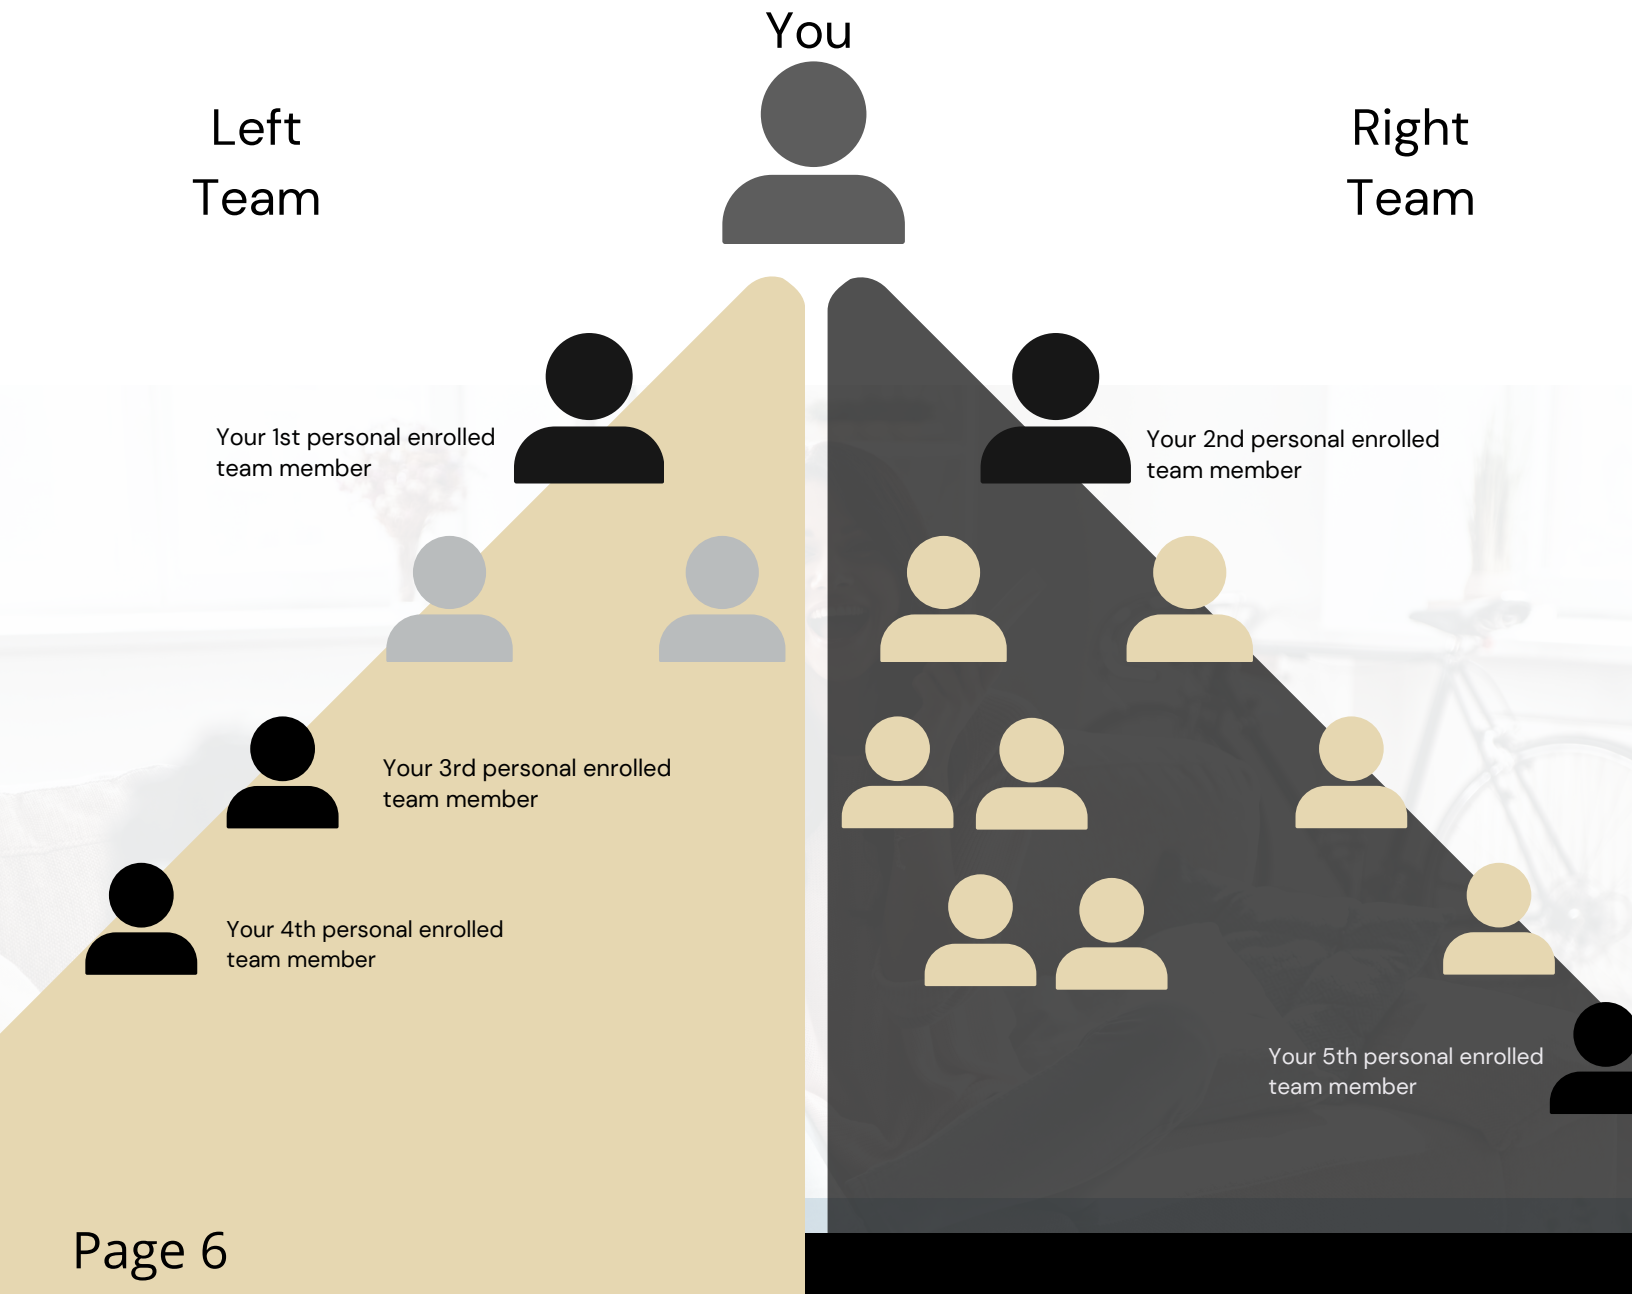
You

Left Team

Right Team

Your 1st personal enrolled team member

Your 2nd personal enrolled team member

Your 3rd personal enrolled team member

Your 4th personal enrolled team member

Your 5th personal enrolled team member

Page 6